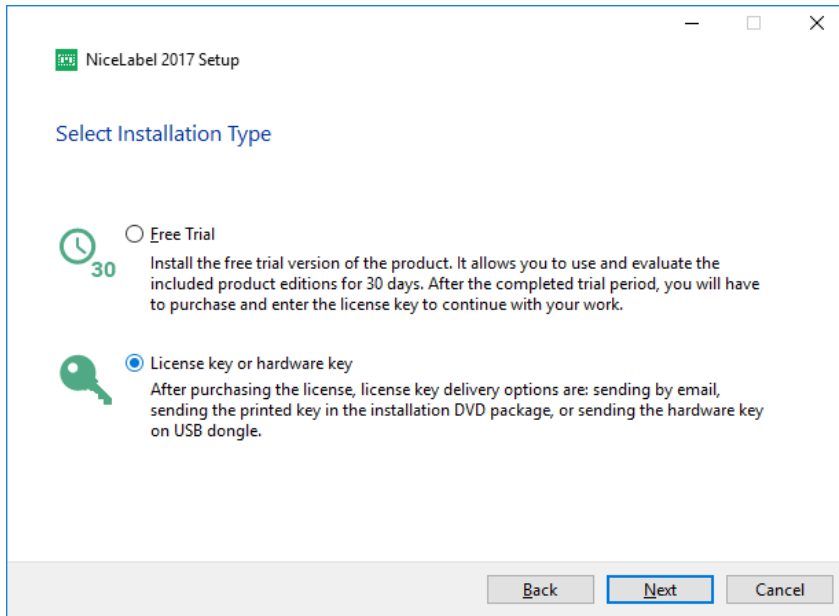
NiceLabel 2017 Setup

Select Installation Type

30

Free Trial
Install the free trial version of the product. It allows you to use and evaluate the included product editions for 30 days. After the completed trial period, you will have to purchase and enter the license key to continue with your work.

License key or hardware key
After purchasing the license, license key delivery options are: sending by email, sending the printed key in the installation DVD package, or sending the hardware key on USB dongle.

Back Next Cancel